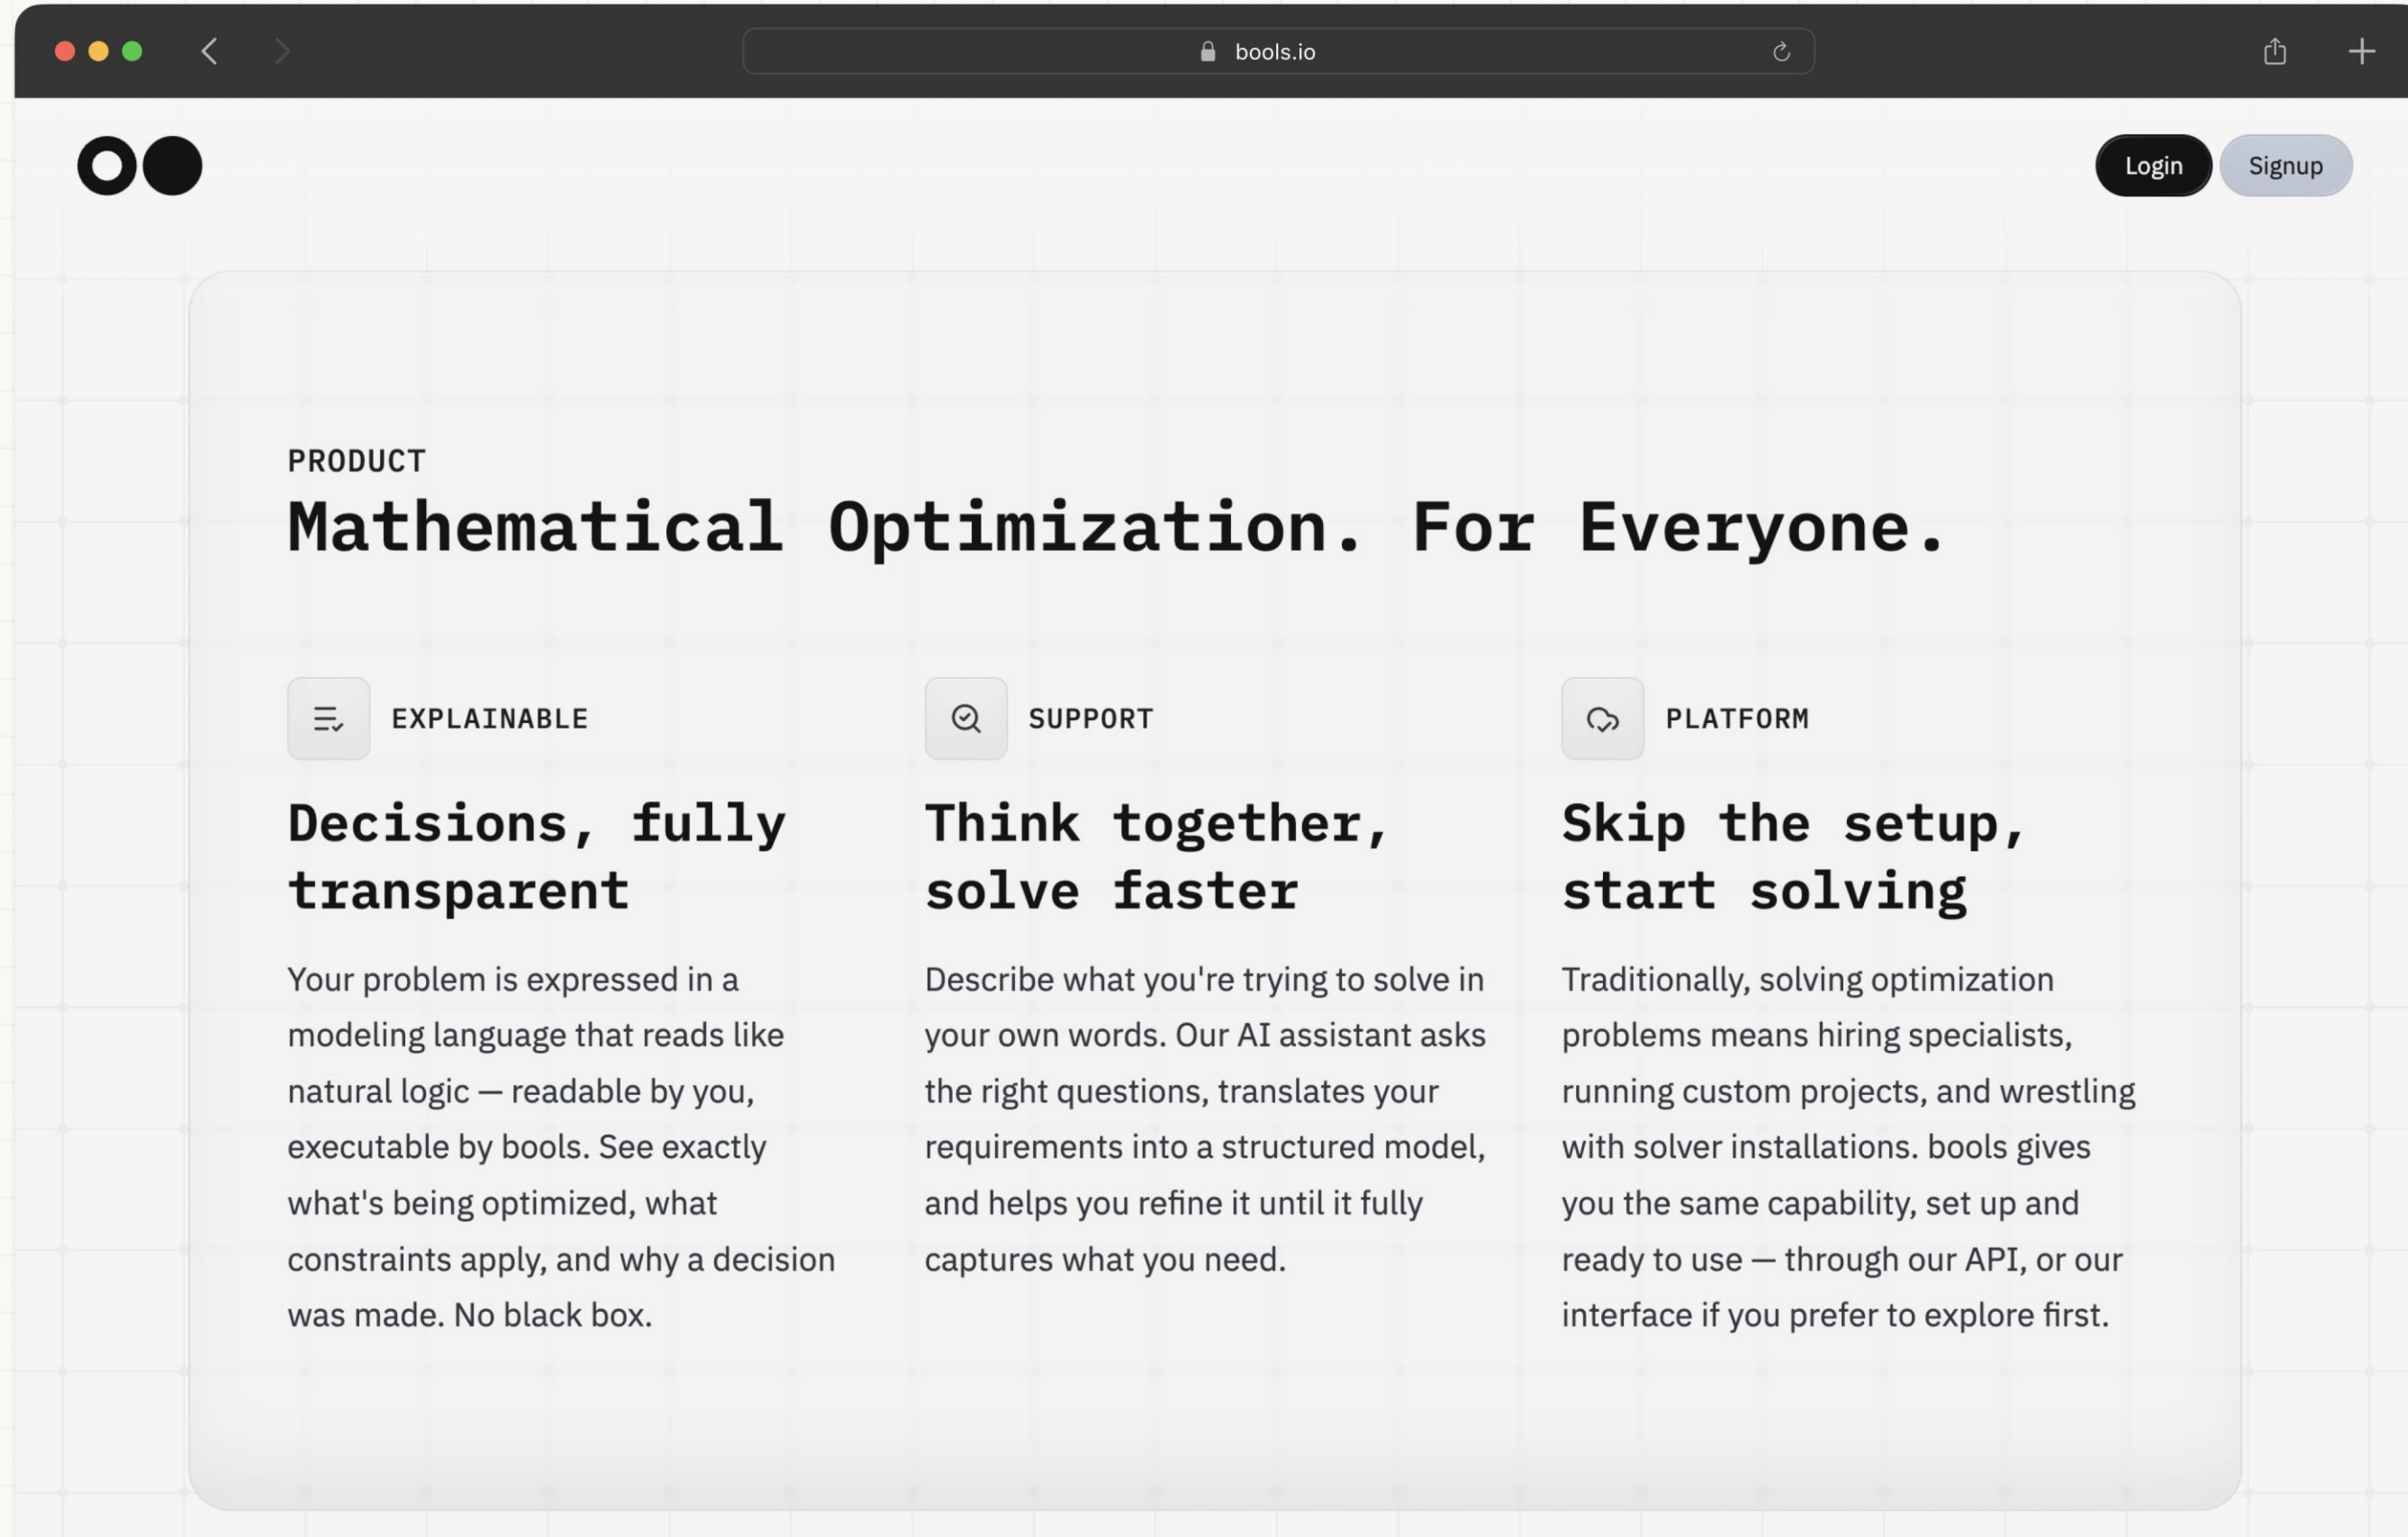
bools.io

Login Signup

PRODUCT

Mathematical Optimization. For Everyone.

EXPLAINABLE

Decisions, fully transparent

Your problem is expressed in a modeling language that reads like natural logic — readable by you, executable by bools. See exactly what's being optimized, what constraints apply, and why a decision was made. No black box.

SUPPORT

Think together, solve faster

Describe what you're trying to solve in your own words. Our AI assistant asks the right questions, translates your requirements into a structured model, and helps you refine it until it fully captures what you need.

PLATFORM

Skip the setup, start solving

Traditionally, solving optimization problems means hiring specialists, running custom projects, and wrestling with solver installations. bools gives you the same capability, set up and ready to use — through our API, or our interface if you prefer to explore first.